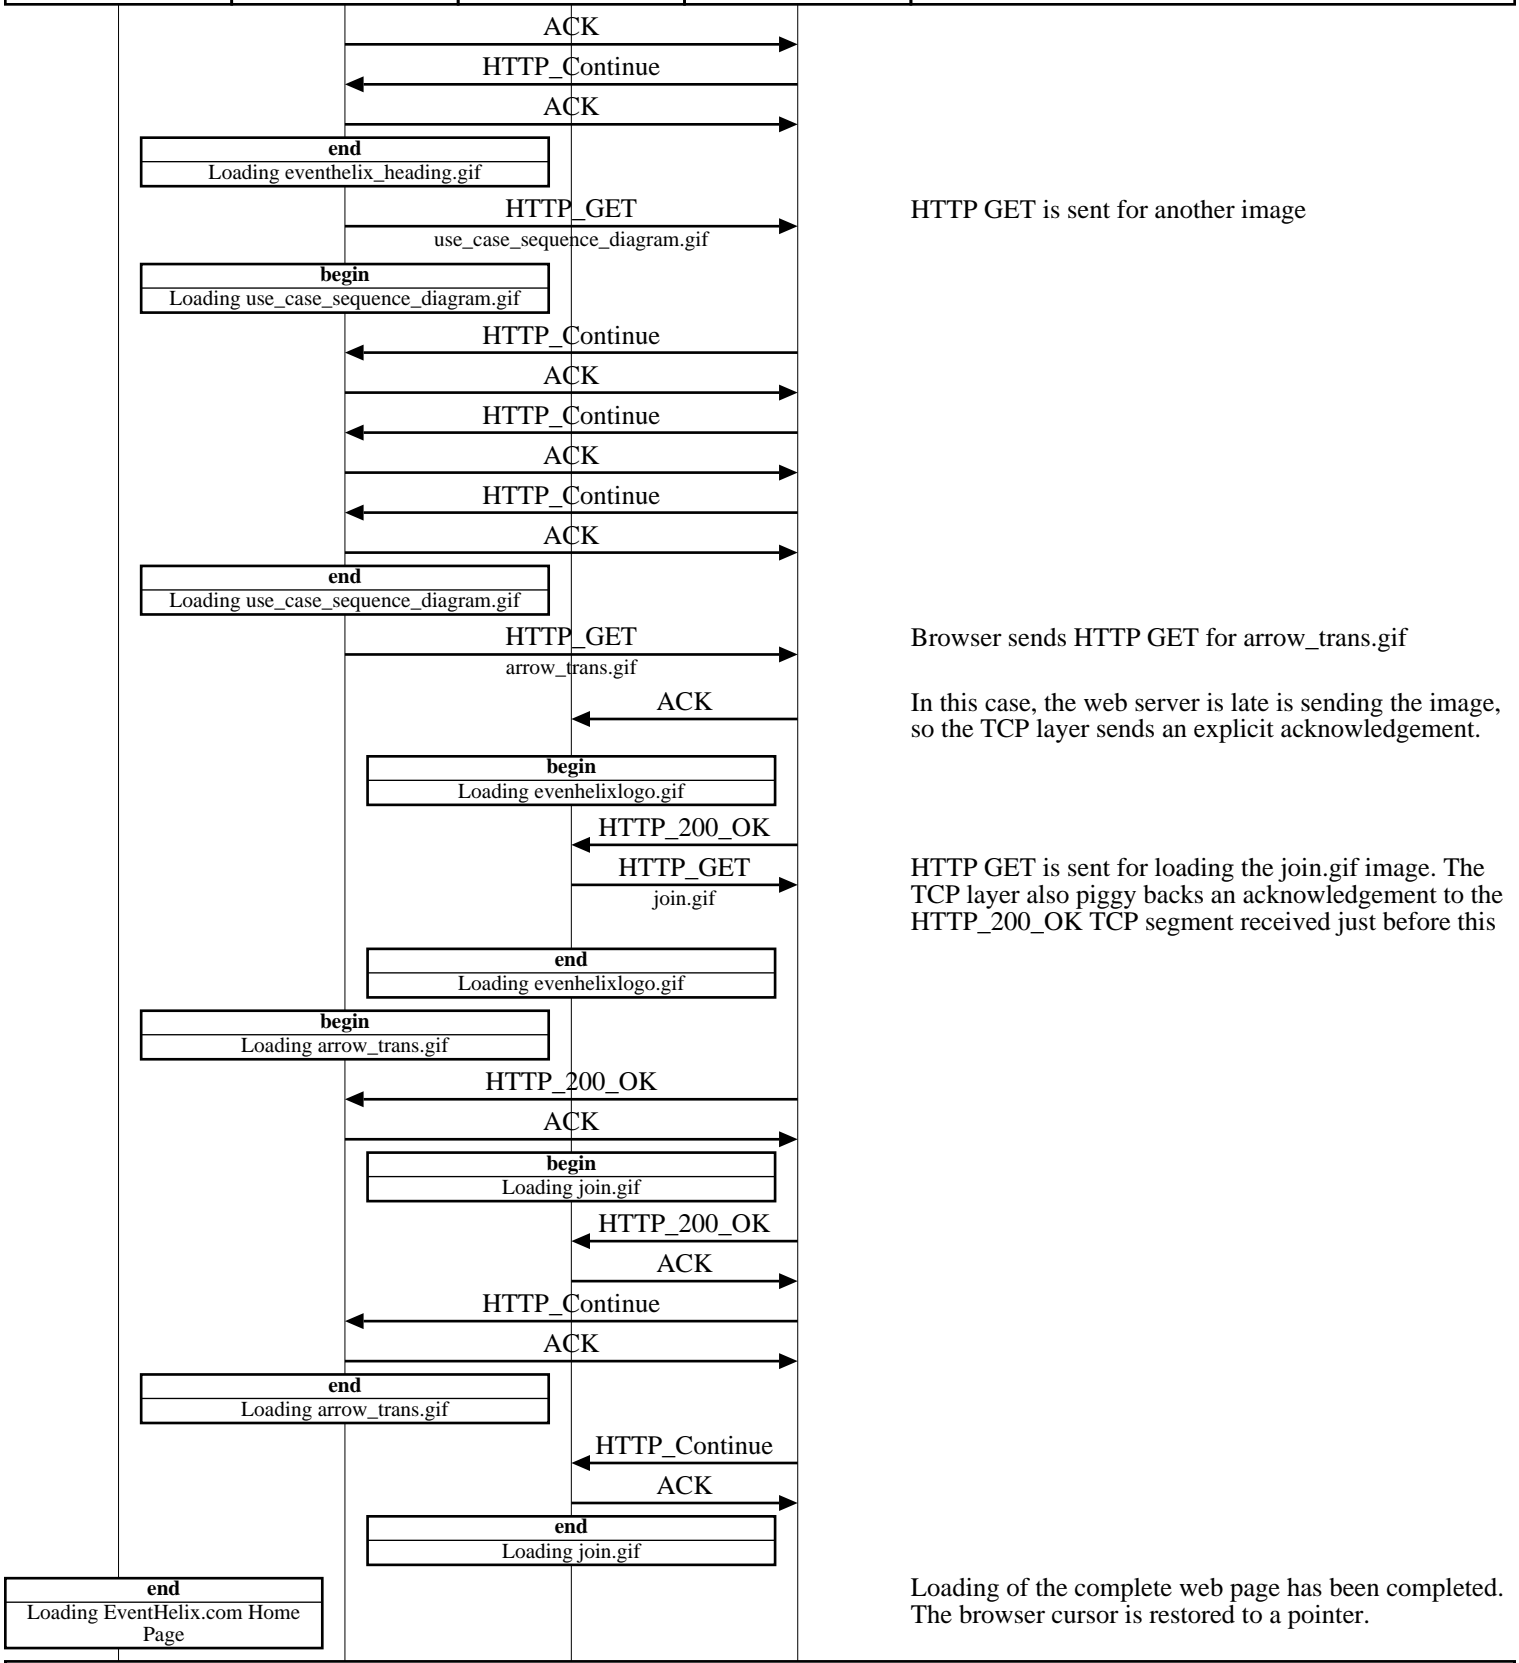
ACK

HTTP_Continue

ACK

end
Loading eventhelix_heading.gif

HTTP_GET
use_case_sequence_diagram.gif

HTTP GET is sent for another image

begin
Loading use_case_sequence_diagram.gif

HTTP_Continue

ACK

HTTP_Continue

ACK

HTTP_Continue

ACK

end
Loading use_case_sequence_diagram.gif

HTTP_GET
arrow_trans.gif

Browser sends HTTP GET for arrow_trans.gif

ACK

In this case, the web server is late is sending the image, so the TCP layer sends an explicit acknowledgement.

begin
Loading evenhelixlogo.gif

HTTP_200_OK

HTTP_GET
join.gif

HTTP GET is sent for loading the join.gif image. The TCP layer also piggy backs an acknowledgement to the HTTP_200_OK TCP segment received just before this

end
Loading evenhelixlogo.gif

begin
Loading arrow_trans.gif

HTTP_200_OK

ACK

begin
Loading join.gif

HTTP_200_OK

ACK

HTTP_Continue

ACK

end
Loading arrow_trans.gif

HTTP_Continue

ACK

end
Loading join.gif

end
Loading EventHelix.com Home Page

Loading of the complete web page has been completed. The browser cursor is restored to a pointer.